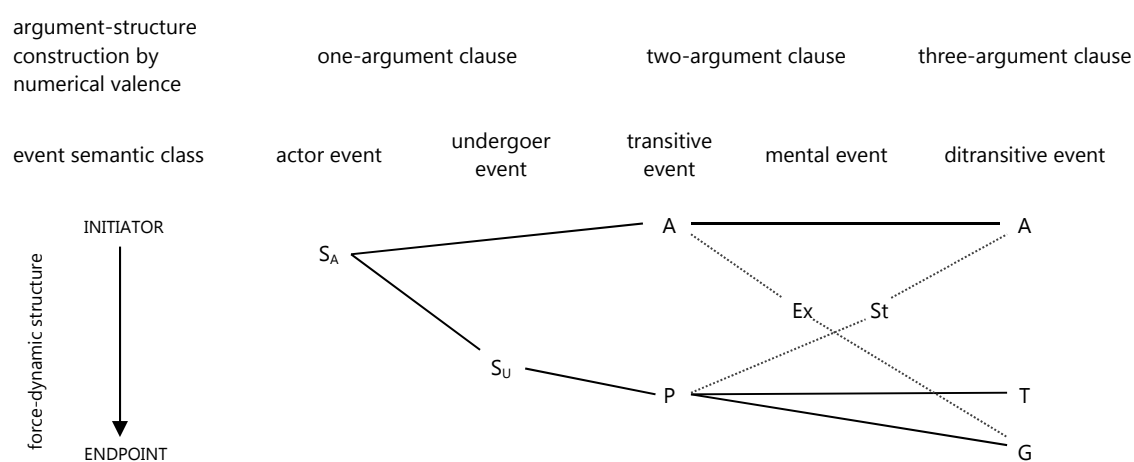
argument-structure construction by numerical valence

one-argument clause

two-argument clause

three-argument clause

event semantic class

actor event

undergoer event

transitive event

mental event

ditransitive event

INITIATOR

force-dynamic structure

ENDPOINT

$S_A$

A

A

Ex

St

$S_U$

P

T

G